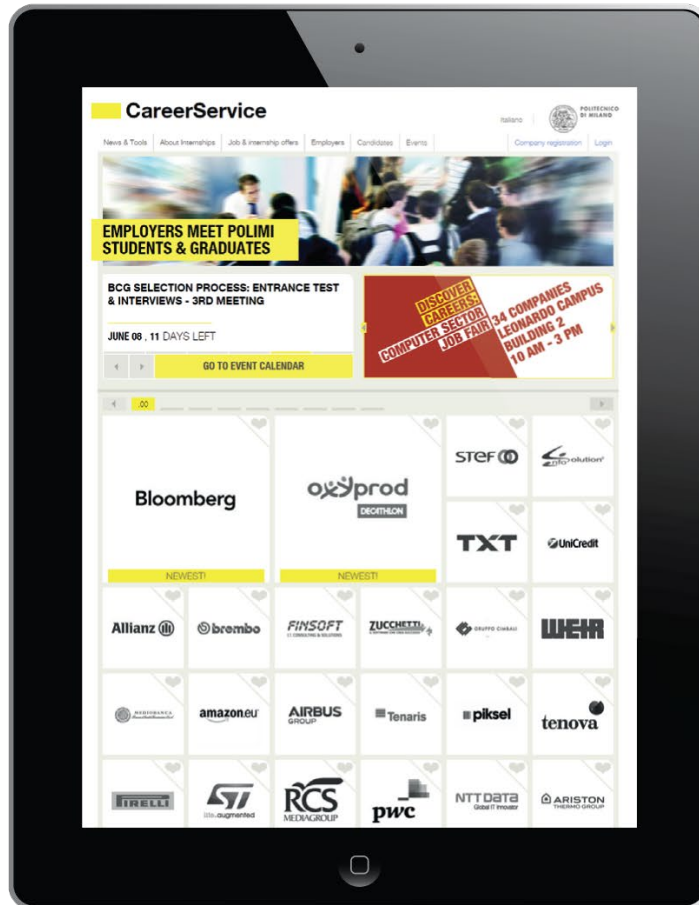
CareerService

Italiano

POLITECNICO DI MILANO

News & Tools | About Internships | Job & internship offers | Employers | Candidates | Events

Company registration | Login

EMPLOYERS MEET POLIMI STUDENTS & GRADUATES

BCG SELECTION PROCESS: ENTRANCE TEST & INTERVIEWS - 3RD MEETING

JUNE 08 , 11 DAYS LEFT

GO TO EVENT CALENDAR

DISCOVER CAREERS COMPUTER SECTOR JOB FAIR

34 COMPANIES LEONARDO CAMPUS BUILDING 2 10 AM - 3 PM

Bloomberg

NEWEST!

oxyprod DECATHLON

NEWEST!

STEF

Infosolution

TXT

UniCredit

Allianz

brembo

FINSOFT

ZUCCHETTI

GRUPPO CIMBALI

WEIR

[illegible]

amazon.eu

AIRBUS GROUP

Tenaris

piksel

tenova

PIRELLI

ST life.augmented

RCS MEDIAGROUP

pwc

NTT DATA Global IT Innovator

ARISTON THERMO GROUP